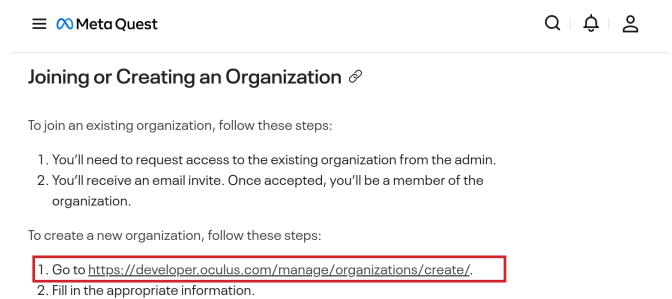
Meta Quest

Joining or Creating an Organization

To join an existing organization, follow these steps:

1. You'll need to request access to the existing organization from the admin.
2. You'll receive an email invite. Once accepted, you'll be a member of the organization.

To create a new organization, follow these steps:

1. Go to https://developer.oculus.com/manage/organizations/create/.
2. Fill in the appropriate information.